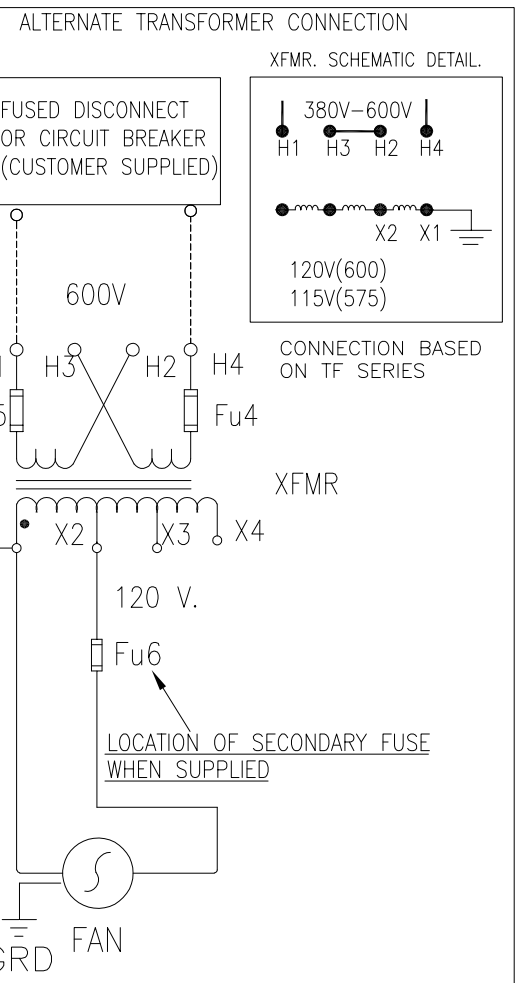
ALTERNATE TRANSFORMER CONNECTION

XFMR. SCHEMATIC DETAIL.

380V–600V
H1 H3 H2 H4

X2 X1

120V(600)
115V(575)

CONNECTION BASED ON TF SERIES

FUSED DISCONNECT OR CIRCUIT BREAKER (CUSTOMER SUPPLIED)

600V

H3 H2 H4

Fu4

XFMR

X2 X3 X4

120 V.

Fu6

LOCATION OF SECONDARY FUSE WHEN SUPPLIED

GRD FAN